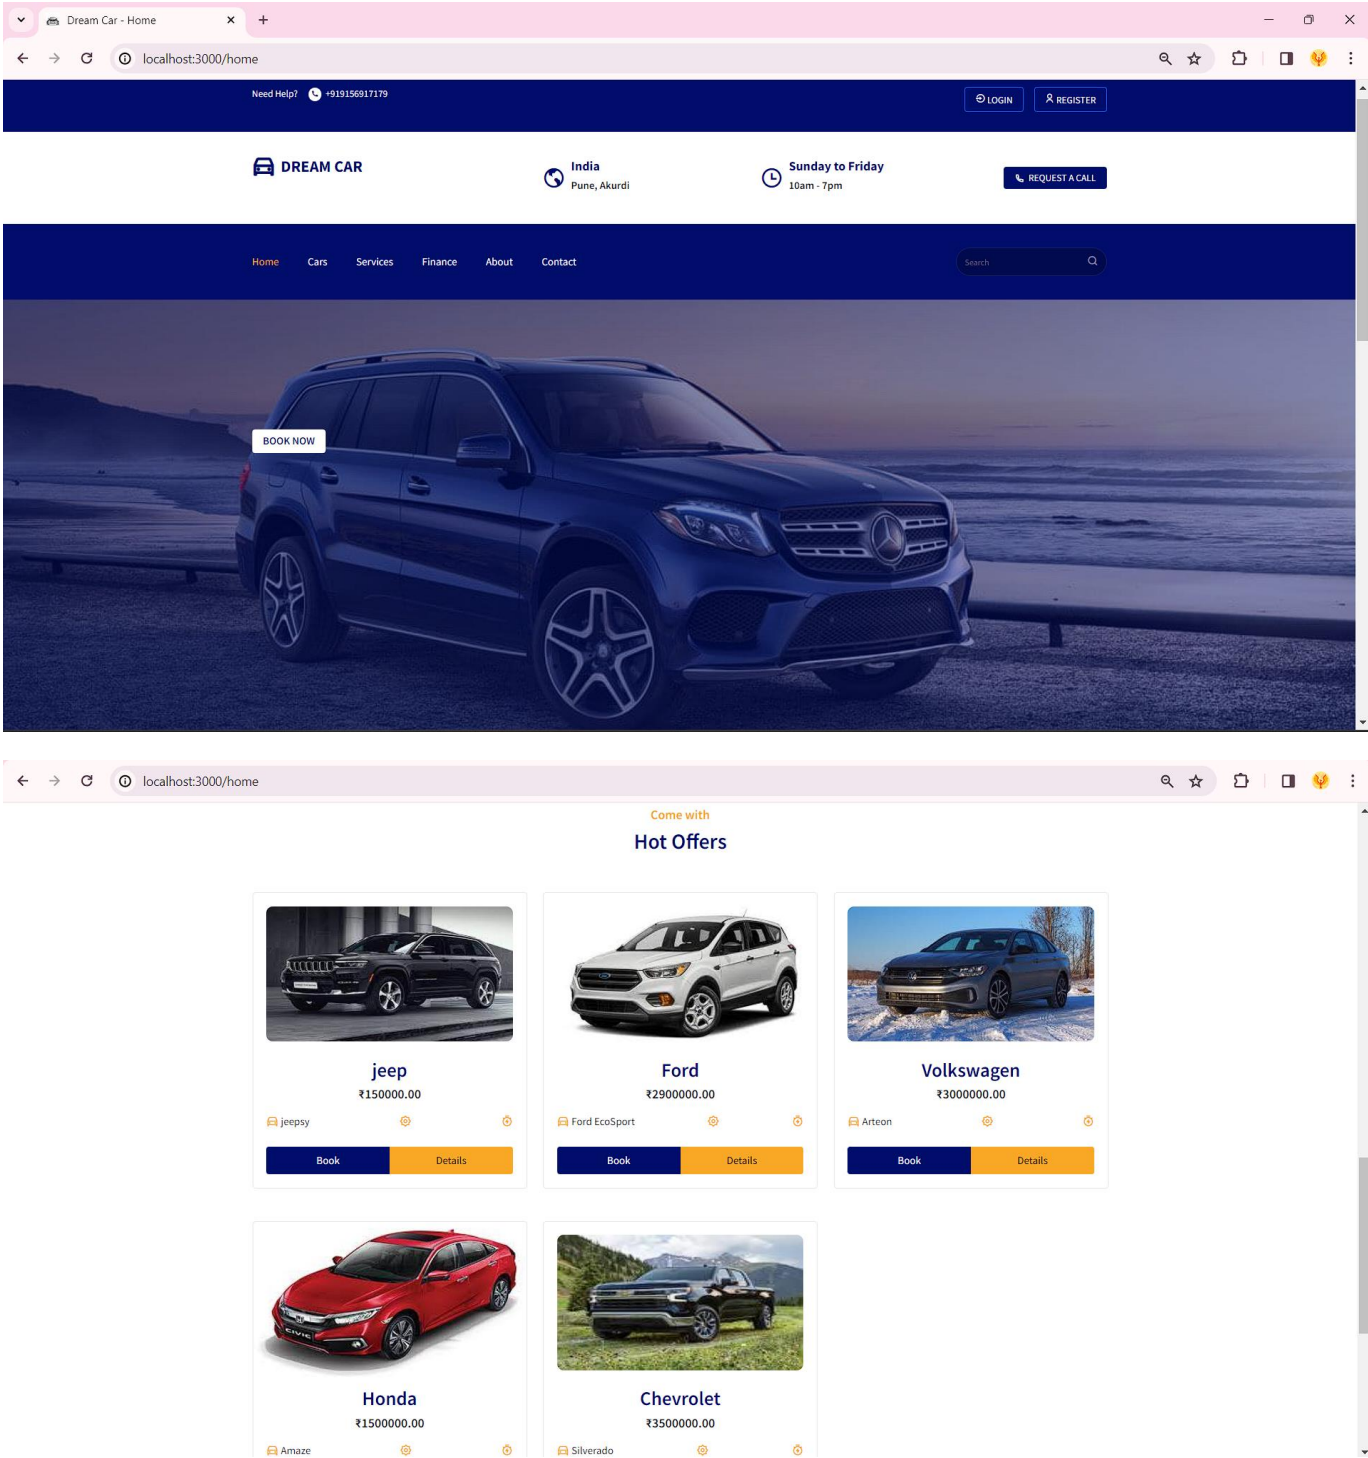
Dream Car - Home

localhost:3000/home

Need Help? +919156917179

LOGIN REGISTER

DREAM CAR

India
Pune, Akurdi

Sunday to Friday
10am - 7pm

REQUEST A CALL

Home Cars Services Finance About Contact

Search

BOOK NOW

localhost:3000/home

Come with
Hot Offers

jeep
₹150000.00
jeepsy
Book Details

Ford
₹2900000.00
Ford EcoSport
Book Details

Volkswagen
₹3000000.00
Arteon
Book Details

Honda
₹1500000.00
Amaze

Chevrolet
₹3500000.00
Silverado